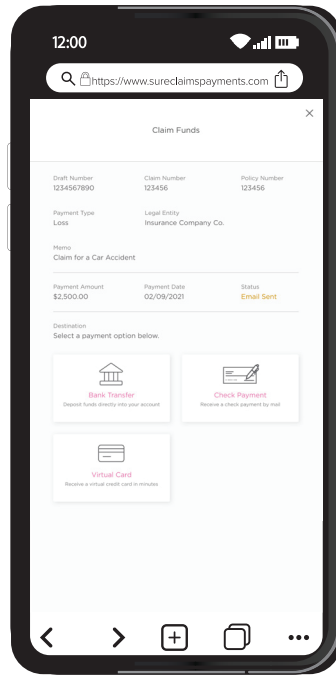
12:00

https://www.sureclaimspayments.com

×

Claim Funds

Draft Number
1234567890

Claim Number
123456

Policy Number
123456

Payment Type
Loss

Legal Entity
Insurance Company Co.

Memo
Claim for a Car Accident

Payment Amount
$2,500.00

Payment Date
02/09/2021

Status
Email Sent

Destination
Select a payment option below.

Bank Transfer
Deposit funds directly into your account

Check Payment
Receive a check payment by mail

Virtual Card
Receive a virtual credit card in minutes